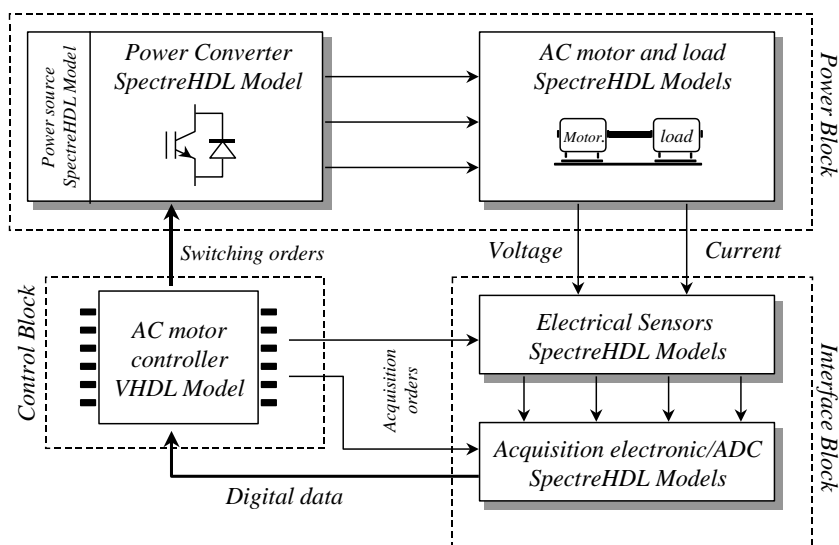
Power source SpectreHDL Model

Power Converter SpectreHDL Model

AC motor and load SpectreHDL Models

Motor

load

Power Block

Switching orders

Voltage

Current

Control Block

AC motor controller VHDL Model

Acquisition orders

Electrical Sensors SpectreHDL Models

Acquisition electronic/ADC SpectreHDL Models

Interface Block

Digital data